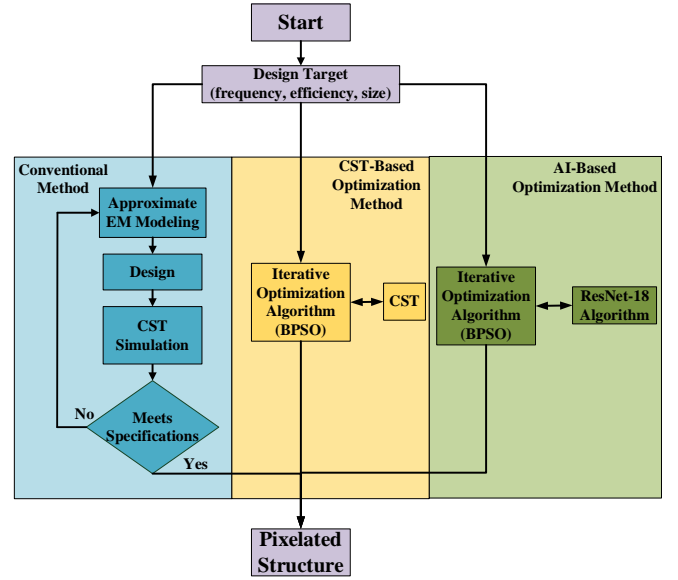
Start

Design Target
(frequency, efficiency, size)

Conventional Method

Approximate EM Modeling

Design

CST Simulation

No

Meets Specifications

Yes

CST-Based Optimization Method

Iterative Optimization Algorithm (BPSO)

CST

AI-Based Optimization Method

Iterative Optimization Algorithm (BPSO)

ResNet-18 Algorithm

Pixelated Structure